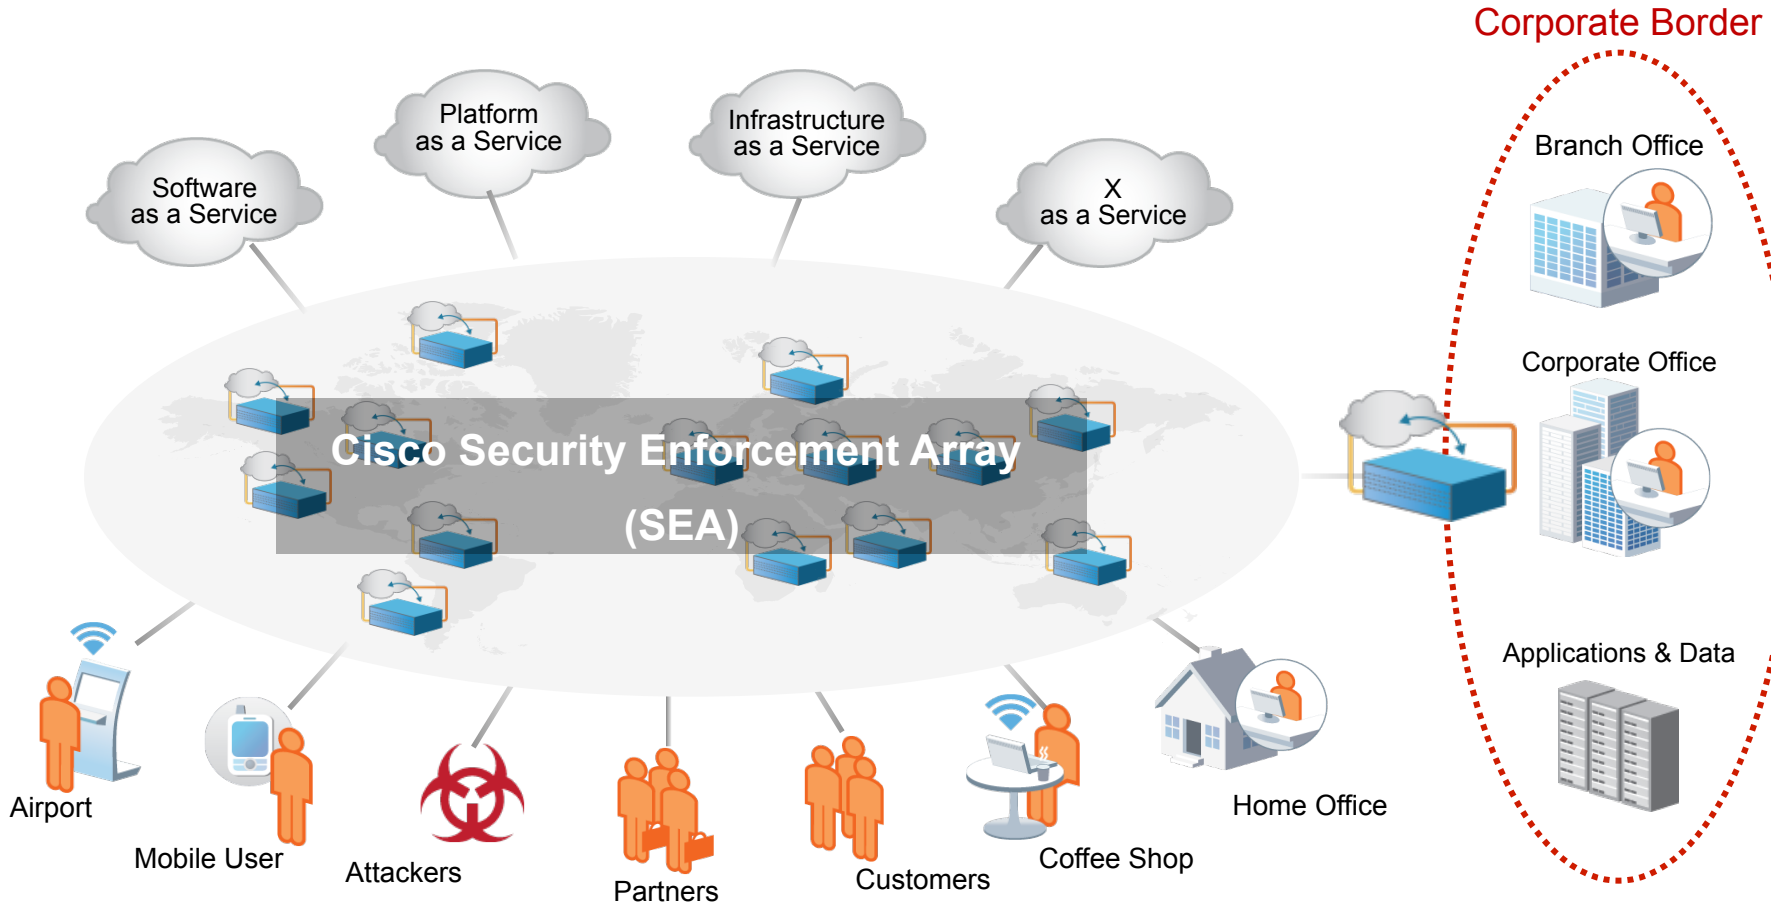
Corporate Border

Software as a Service

Platform as a Service

Infrastructure as a Service

X as a Service

Branch Office

Corporate Office

Applications & Data

Cisco Security Enforcement Array (SEA)

Airport

Mobile User

Attackers

Partners

Customers

Coffee Shop

Home Office